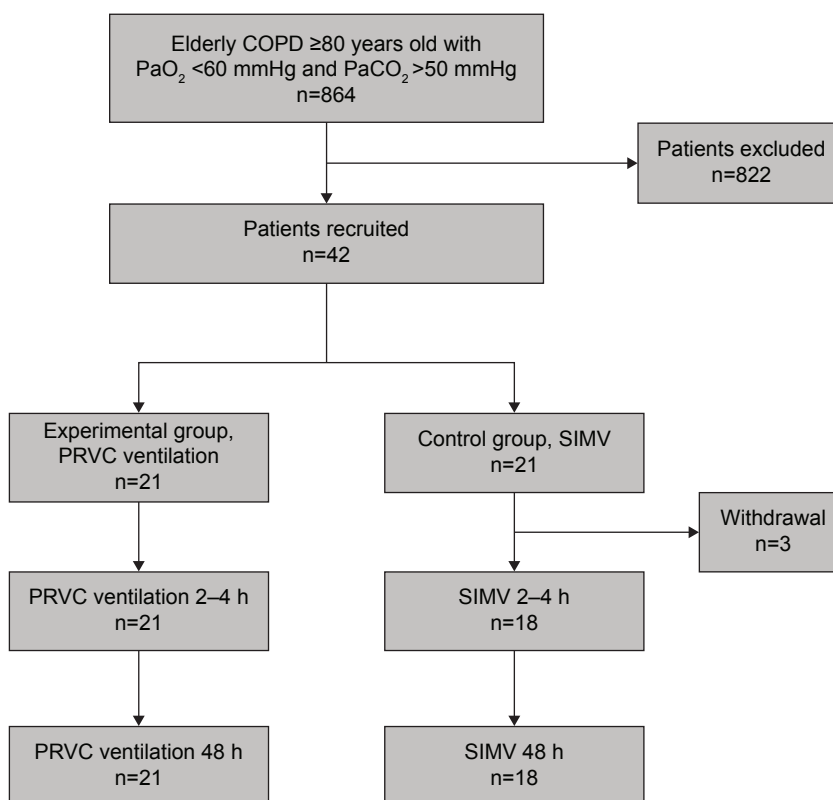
Elderly COPD ≥80 years old with $PaO_2$ <60 mmHg and $PaCO_2$ >50 mmHg
n=864

Patients excluded
n=822

Patients recruited
n=42

Experimental group, PRVC ventilation
n=21

Control group, SIMV
n=21

Withdrawal
n=3

PRVC ventilation 2–4 h
n=21

SIMV 2–4 h
n=18

PRVC ventilation 48 h
n=21

SIMV 48 h
n=18